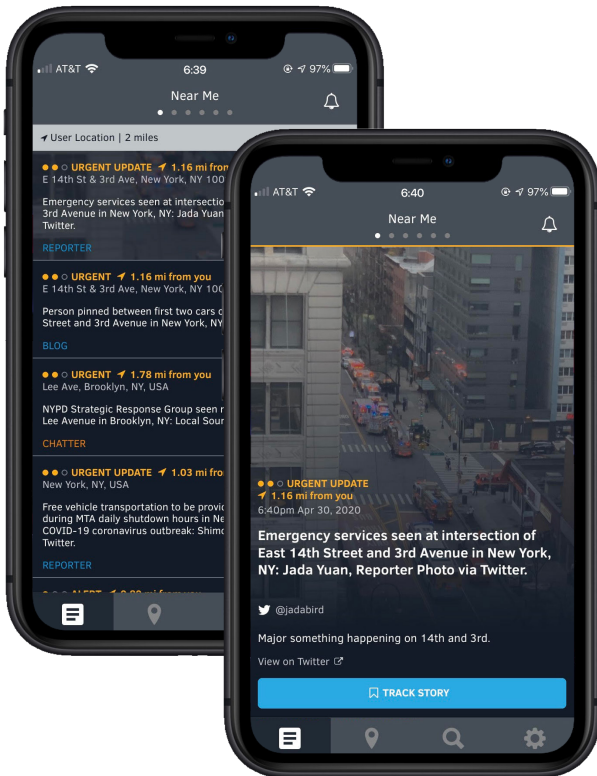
AT&T 6:39 97%

Near Me

User Location | 2 miles

URGENT UPDATE 1.16 mi from
E 14th St & 3rd Ave, New York, NY 100

Emergency services seen at intersection 3rd Avenue in New York, NY: Jada Yuan Twitter.

REPORTER

URGENT 1.16 mi from you
E 14th St & 3rd Ave, New York, NY 100

Person pinned between first two cars Street and 3rd Avenue in New York, NY

BLOG

URGENT 1.78 mi from you
Lee Ave, Brooklyn, NY, USA

NYPD Strategic Response Group seen Lee Avenue in Brooklyn, NY: Local Sour

CHATTER

URGENT UPDATE 1.03 mi fro
New York, NY, USA

Free vehicle transportation to be provi during MTA daily shutdown hours in Ne COVID-19 coronavirus outbreak: Shim Twitter.

REPORTER

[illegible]

AT&T 6:40 97%

Near Me

URGENT UPDATE
1.16 mi from you
6:40pm Apr 30, 2020

Emergency services seen at intersection of East 14th Street and 3rd Avenue in New York, NY: Jada Yuan, Reporter Photo via Twitter.

@jadabird

Major something happening on 14th and 3rd.

View on Twitter

TRACK STORY